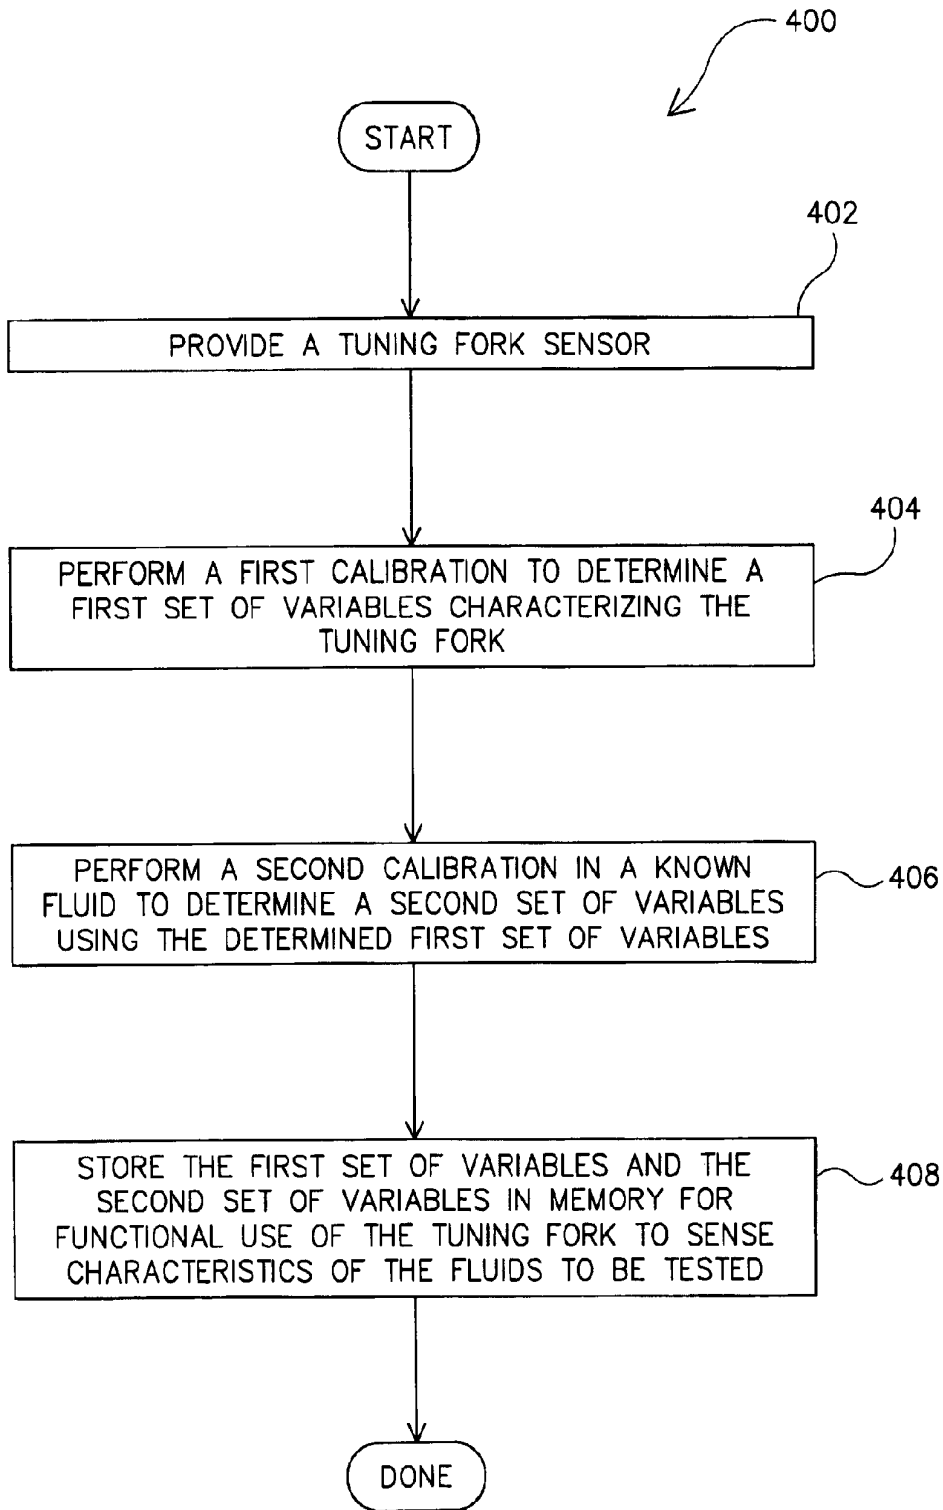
400

START

402

PROVIDE A TUNING FORK SENSOR

404

PERFORM A FIRST CALIBRATION TO DETERMINE A FIRST SET OF VARIABLES CHARACTERIZING THE TUNING FORK

PERFORM A SECOND CALIBRATION IN A KNOWN FLUID TO DETERMINE A SECOND SET OF VARIABLES USING THE DETERMINED FIRST SET OF VARIABLES

406

STORE THE FIRST SET OF VARIABLES AND THE SECOND SET OF VARIABLES IN MEMORY FOR FUNCTIONAL USE OF THE TUNING FORK TO SENSE CHARACTERISTICS OF THE FLUIDS TO BE TESTED

408

DONE